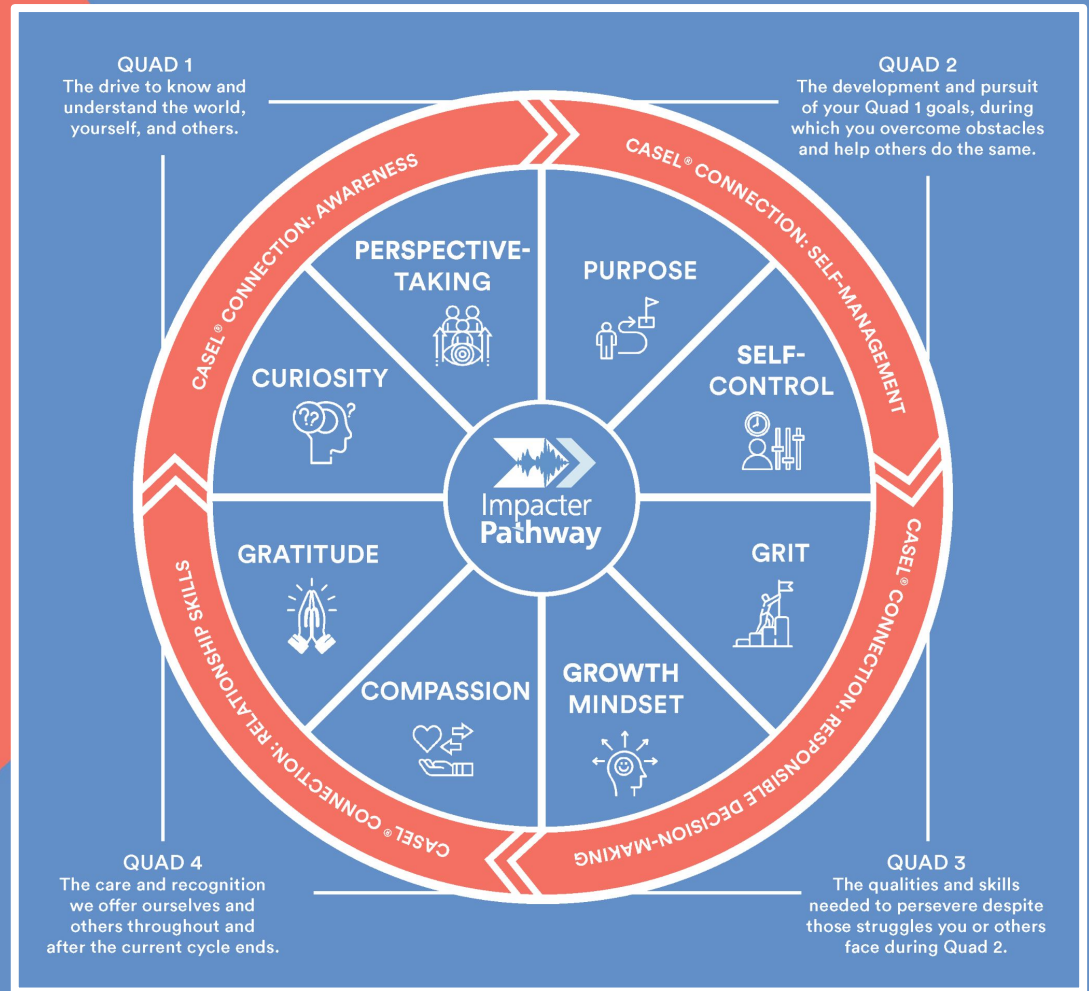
QUAD 1
The drive to know and understand the world, yourself, and others.

QUAD 2
The development and pursuit of your Quad 1 goals, during which you overcome obstacles and help others do the same.

CASEL® CONNECTION: AWARENESS

CASEL® CONNECTION: SELF-MANAGEMENT

PERSPECTIVE-TAKING

PURPOSE

CURIOSITY

SELF-CONTROL

Impacter Pathway

GRATITUDE

GRIT

COMPASSION

GROWTH MINDSET

CASEL® CONNECTION: RELATIONSHIP SKILLS

CASEL® CONNECTION: RESPONSIBLE DECISION-MAKING

QUAD 4
The care and recognition we offer ourselves and others throughout and after the current cycle ends.

QUAD 3
The qualities and skills needed to persevere despite those struggles you or others face during Quad 2.